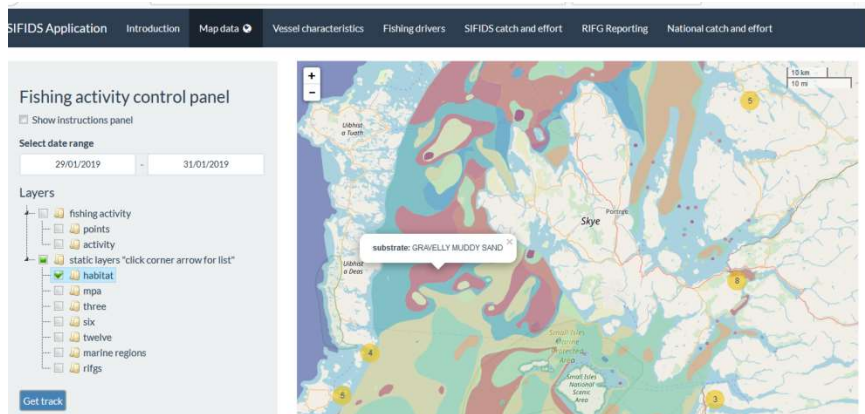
SIFIDS Application Introduction Map data Vessel characteristics Fishing drivers SIFIDS catch and effort RIFG Reporting National catch and effort

Fishing activity control panel

Show instructions panel

Select date range

29/01/2019 - 31/01/2019

Layers

fishing activity
points
activity
static layers "click corner arrow for list"
habitat
mpa
three
six
twelve
marine regions
rifgs

Get track

+
−

10 km
10 mi

Uibhist a Tuath

Uibhist a Deas

Skye

Portree

substrate: GRAVELLY MUDDY SAND

Small Isles Marine Protected Area

Small Isles National Scenic Area

5
8
4
5
3